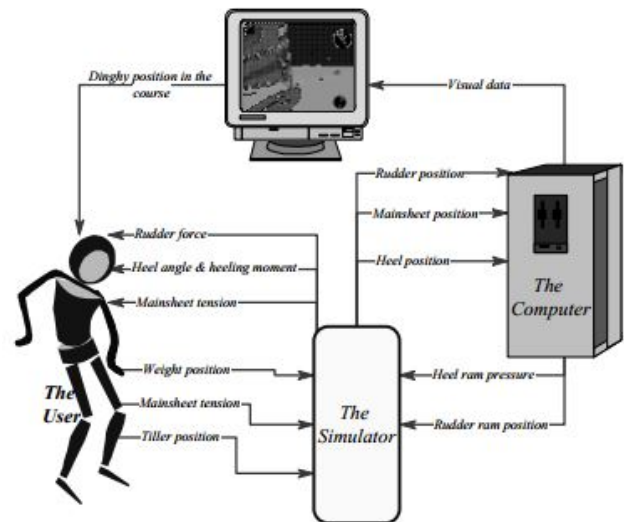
Dinghy position in the course

Visual data

Rudder position

Mainsheet position

Heel position

Rudder force

Heel angle & heeling moment

Mainsheet tension

The Computer

Weight position

Mainsheet tension

Tiller position

The User

The Simulator

Heel ram pressure

Rudder ram position